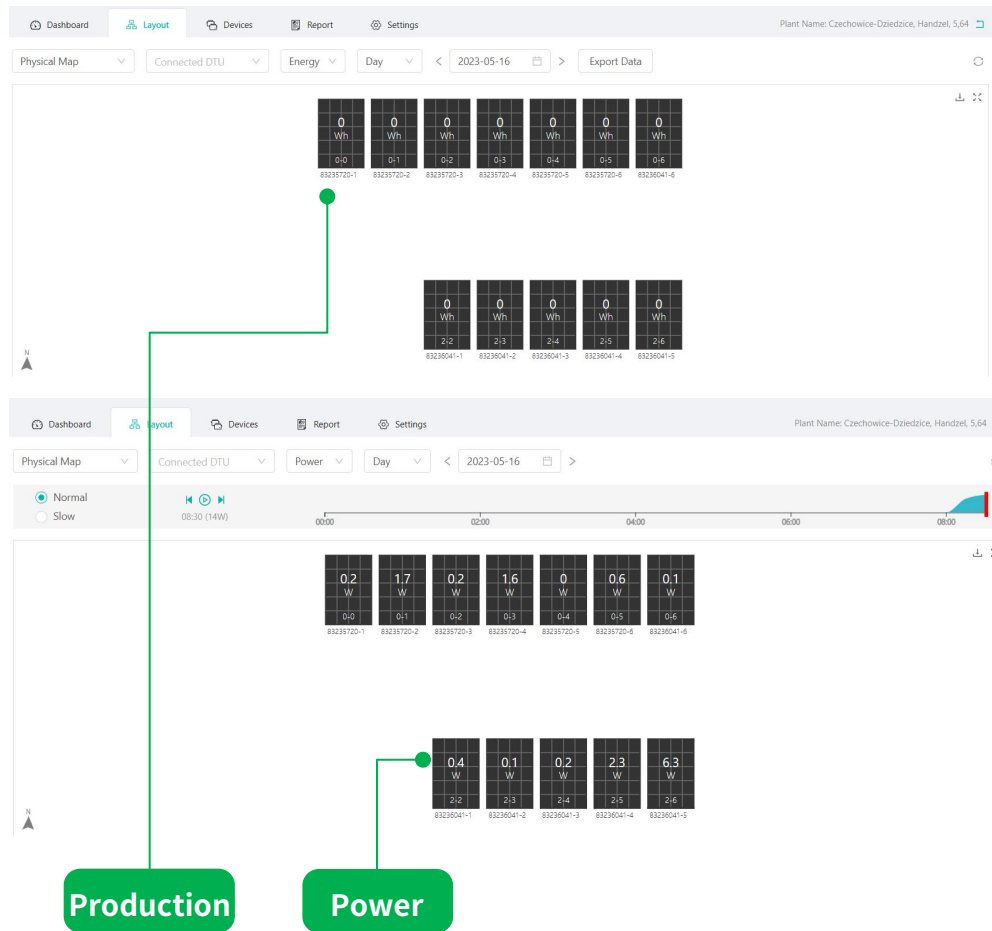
Dashboard Layout Devices Report Settings
Plant Name: Czechowice-Dziedzice, Handzel, 5,64

Physical Map | Connected DTU | Energy | Day | < 2023-05-16 > | Export Data

| 0 Wh 0-0 | 0 Wh 0-1 | 0 Wh 0-2 | 0 Wh 0-3 | 0 Wh 0-4 | 0 Wh 0-5 | 0 Wh 0-6 |
|---|---|---|---|---|---|---|
| 83235720-1 | 83235720-2 | 83235720-3 | 83235720-4 | 83235720-5 | 83235720-6 | 83236041-6 |

| 0 Wh 2-2 | 0 Wh 2-3 | 0 Wh 2-4 | 0 Wh 2-5 | 0 Wh 2-6 |
|---|---|---|---|---|
| 83236041-1 | 83236041-2 | 83236041-3 | 83236041-4 | 83236041-5 |

N

Dashboard Layout Devices Report Settings
Plant Name: Czechowice-Dziedzice, Handzel, 5,64

Physical Map | Connected DTU | Power | Day | < 2023-05-16 >

Normal
Slow
08:30 (14W)
00:00 02:00 04:00 06:00 08:00

| 0.2 W 0-0 | 1.7 W 0-1 | 0.2 W 0-2 | 1.6 W 0-3 | 0 W 0-4 | 0.6 W 0-5 | 0.1 W 0-6 |
|---|---|---|---|---|---|---|
| 83235720-1 | 83235720-2 | 83235720-3 | 83235720-4 | 83235720-5 | 83235720-6 | 83236041-6 |

| 0.4 W 2-2 | 0.1 W 2-3 | 0.2 W 2-4 | 2.3 W 2-5 | 6.3 W 2-6 |
|---|---|---|---|---|
| 83236041-1 | 83236041-2 | 83236041-3 | 83236041-4 | 83236041-5 |

N

Production
Power